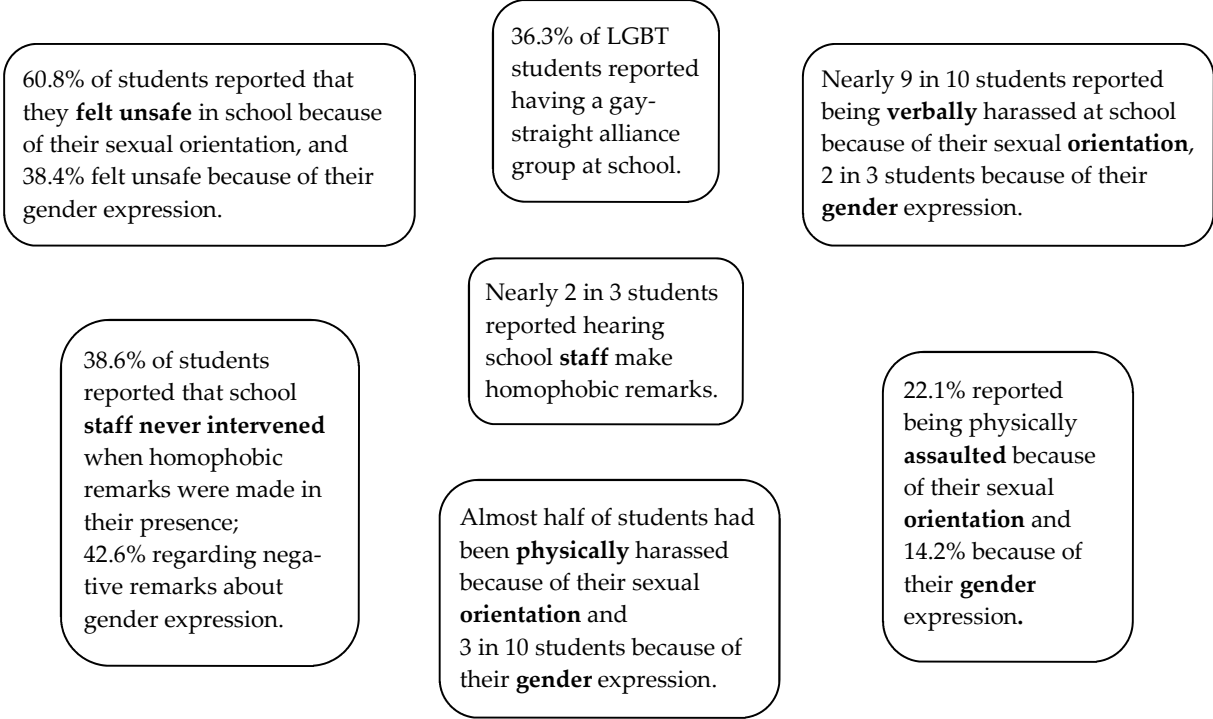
60.8% of students reported that they felt unsafe in school because of their sexual orientation, and 38.4% felt unsafe because of their gender expression.

36.3% of LGBT students reported having a gay-straight alliance group at school.

Nearly 9 in 10 students reported being verbally harassed at school because of their sexual orientation, 2 in 3 students because of their gender expression.

Nearly 2 in 3 students reported hearing school staff make homophobic remarks.

38.6% of students reported that school staff never intervened when homophobic remarks were made in their presence; 42.6% regarding negative remarks about gender expression.

22.1% reported being physically assaulted because of their sexual orientation and 14.2% because of their gender expression.

Almost half of students had been physically harassed because of their sexual orientation and 3 in 10 students because of their gender expression.